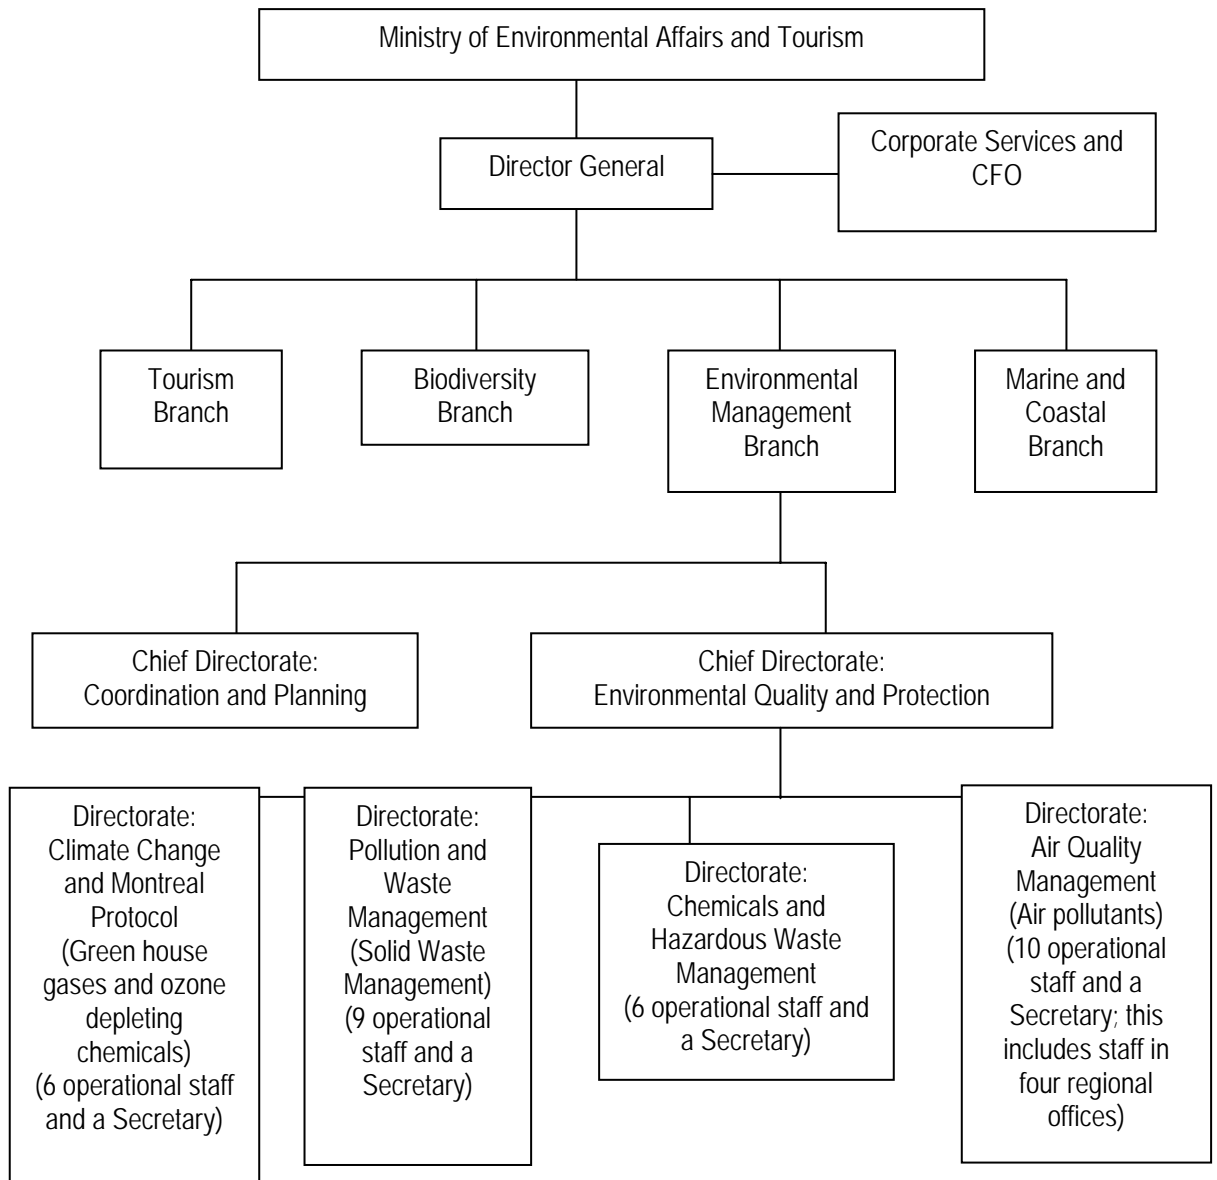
Ministry of Environmental Affairs and Tourism

Director General

Corporate Services and CFO

Tourism Branch

Biodiversity Branch

Environmental Management Branch

Marine and Coastal Branch

Chief Directorate: Coordination and Planning

Chief Directorate: Environmental Quality and Protection

Directorate: Climate Change and Montreal Protocol (Green house gases and ozone depleting chemicals) (6 operational staff and a Secretary)

Directorate: Pollution and Waste Management (Solid Waste Management) (9 operational staff and a Secretary)

Directorate: Chemicals and Hazardous Waste Management (6 operational staff and a Secretary)

Directorate: Air Quality Management (Air pollutants) (10 operational staff and a Secretary; this includes staff in four regional offices)